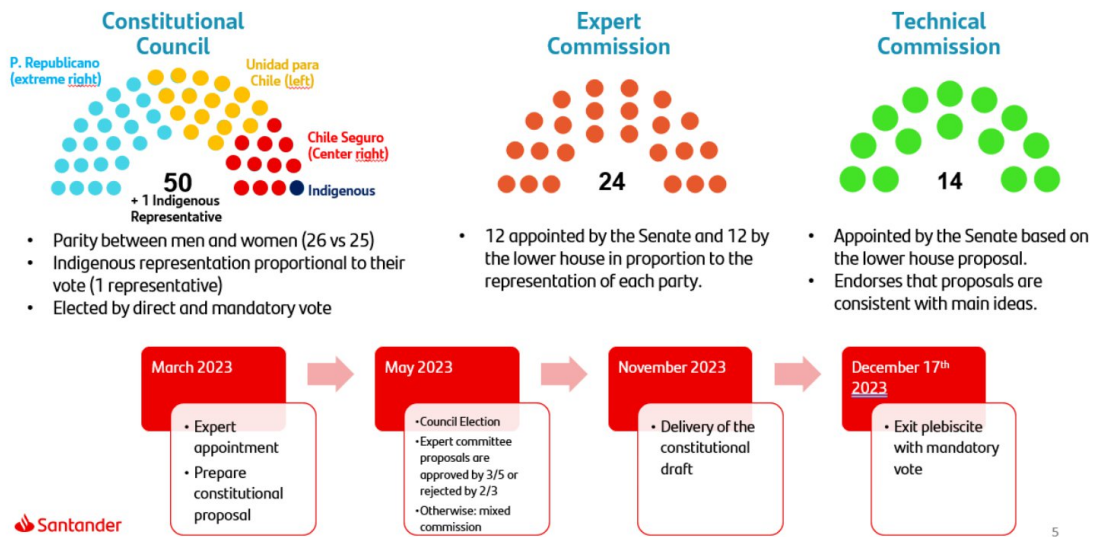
Constitutional Council

P. Republicano (extreme right)

Unidad para Chile (left)

Chile Seguro (Center right)

Indigenous

50
+ 1 Indigenous Representative

- Parity between men and women (26 vs 25)
- Indigenous representation proportional to their vote (1 representative)
- Elected by direct and mandatory vote

Expert Commission

24

- 12 appointed by the Senate and 12 by the lower house in proportion to the representation of each party.

Technical Commission

14

- Appointed by the Senate based on the lower house proposal.
- Endorses that proposals are consistent with main ideas.

March 2023

- Expert appointment
- Prepare constitutional proposal

May 2023

- Council Election
- Expert committee proposals are approved by 3/5 or rejected by 2/3
- Otherwise: mixed commission

November 2023

- Delivery of the constitutional draft

December 17$^{th}$ 2023

- Exit plebiscite with mandatory vote

Santander

5